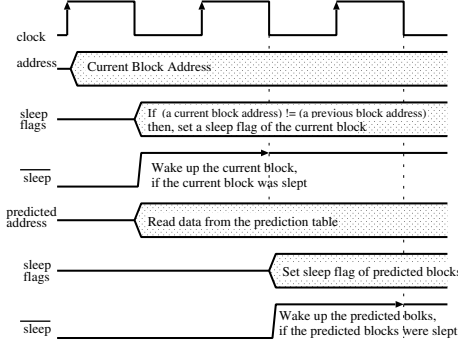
clock

address

Current Block Address

sleep flags

If (a current block address) != (a previous block address) then, set a sleep flag of the current block

$\overline{\text{sleep}}$

Wake up the current block, if the current block was slept

predicted address

Read data from the prediction table

sleep flags

Set sleep flag of predicted blocks

$\overline{\text{sleep}}$

Wake up the predicted bolks, if the predicted blocks were slept